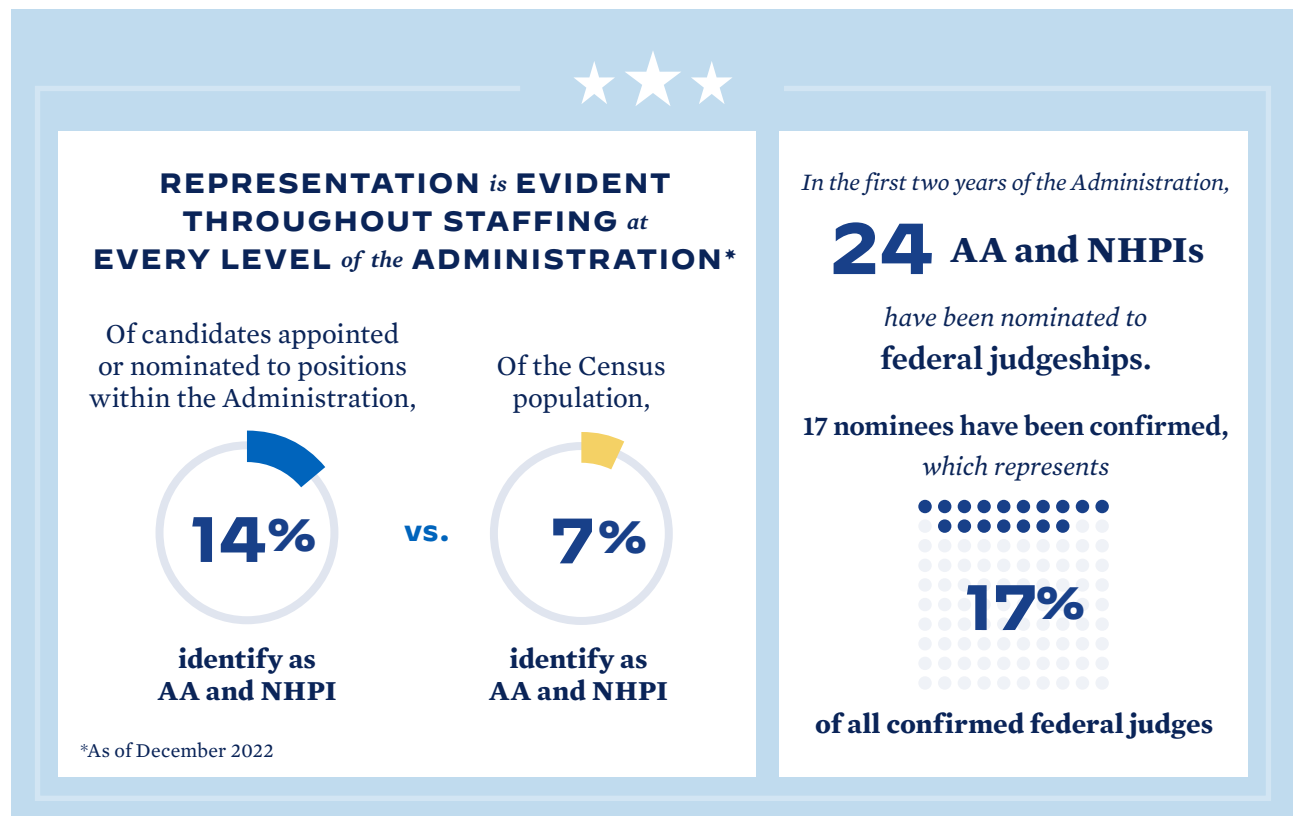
REPRESENTATION is EVIDENT THROUGHOUT STAFFING at EVERY LEVEL of the ADMINISTRATION*

Of candidates appointed or nominated to positions within the Administration,

14%

identify as AA and NHPI

vs.

Of the Census population,

7%

identify as AA and NHPI

*As of December 2022

In the first two years of the Administration,

24 AA and NHPIs

have been nominated to federal judgeships.

17 nominees have been confirmed, which represents

17%

of all confirmed federal judges